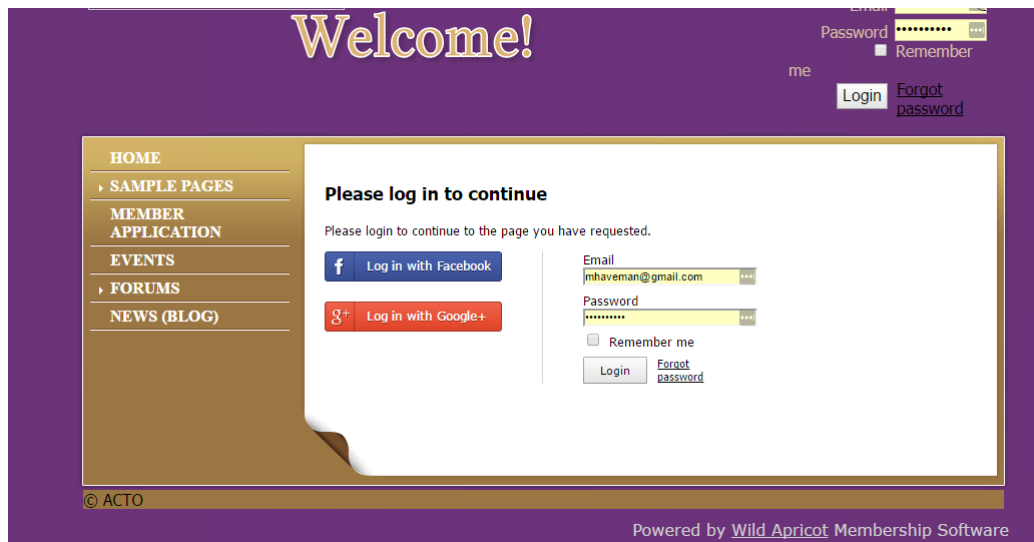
Welcome!

Email
Password ••••••••••
Remember me
Login
Forgot password

HOME
SAMPLE PAGES
MEMBER APPLICATION
EVENTS
FORUMS
NEWS (BLOG)

Please log in to continue

Please login to continue to the page you have requested.

Log in with Facebook

Log in with Google+

Email
mhaveman@gmail.com
Password
••••••••••
Remember me
Login
Forgot password

© ACTO

Powered by Wild Apricot Membership Software